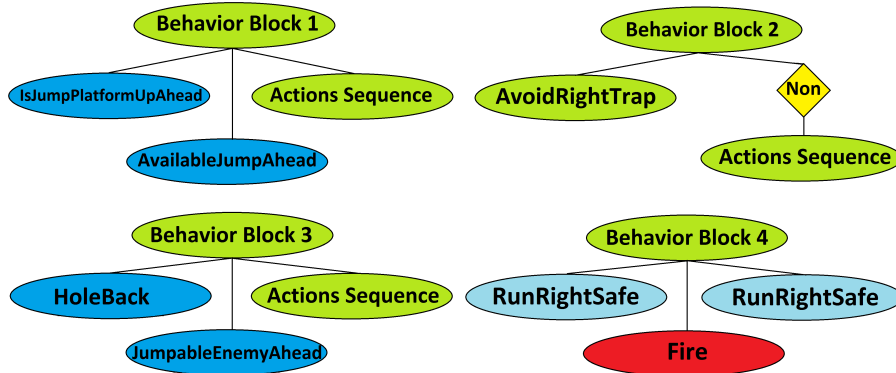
Behavior Block 1

IsJumpPlatformUpAhead

Actions Sequence

AvailableJumpAhead

Behavior Block 2

AvoidRightTrap

Non

Actions Sequence

Behavior Block 3

HoleBack

Actions Sequence

JumpableEnemyAhead

Behavior Block 4

RunRightSafe

RunRightSafe

Fire